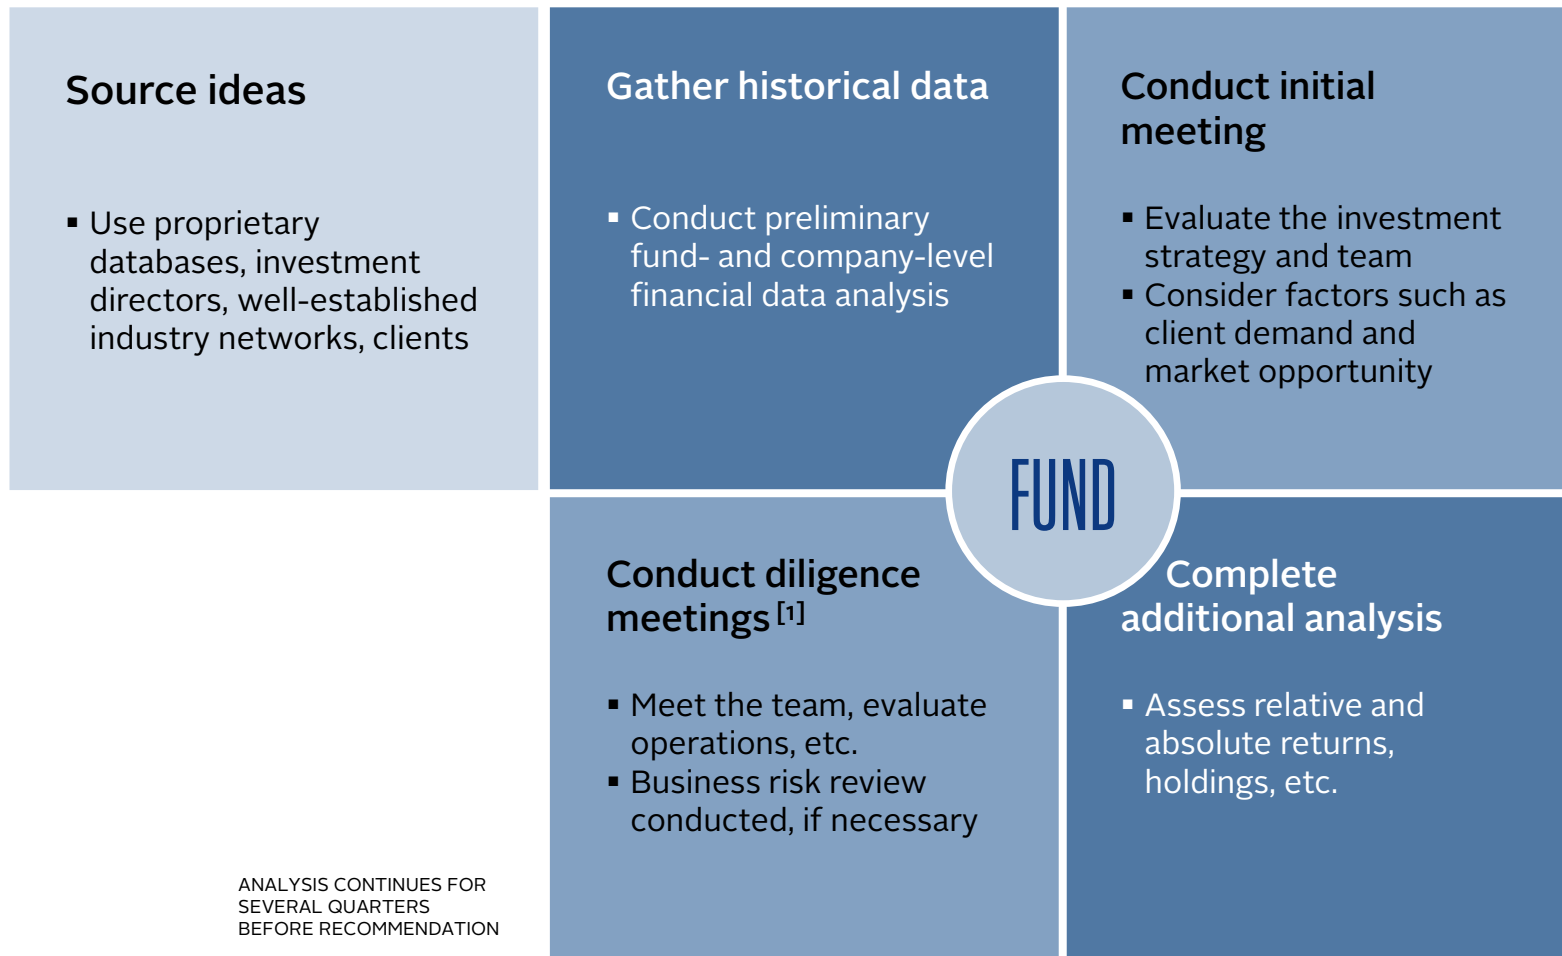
Source ideas

▪ Use proprietary databases, investment directors, well-established industry networks, clients

Gather historical data

▪ Conduct preliminary fund- and company-level financial data analysis

Conduct initial meeting

▪ Evaluate the investment strategy and team
▪ Consider factors such as client demand and market opportunity

FUND

Conduct diligence meetings [1]

▪ Meet the team, evaluate operations, etc.
▪ Business risk review conducted, if necessary

Complete additional analysis

▪ Assess relative and absolute returns, holdings, etc.

ANALYSIS CONTINUES FOR SEVERAL QUARTERS BEFORE RECOMMENDATION